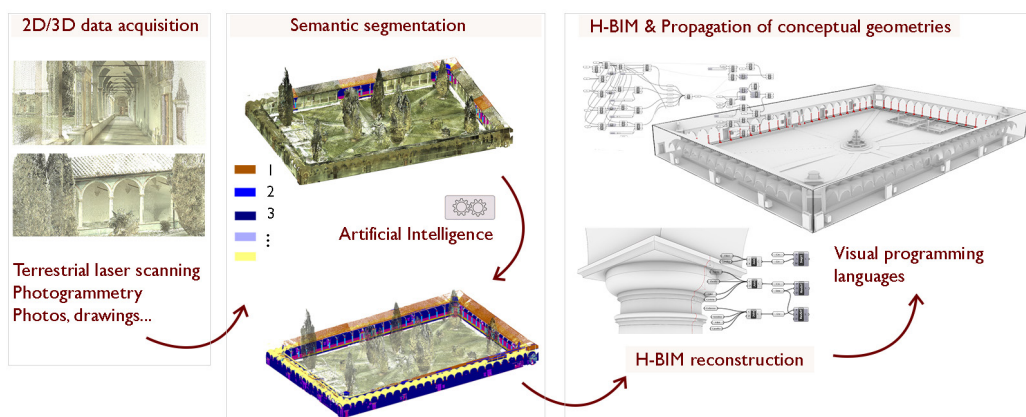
2D/3D data acquisition

Terrestrial laser scanning
Photogrammetry
Photos, drawings...

Semantic segmentation

1
2
3
⋮

Artificial Intelligence

H-BIM & Propagation of conceptual geometries

Visual programming languages

H-BIM reconstruction